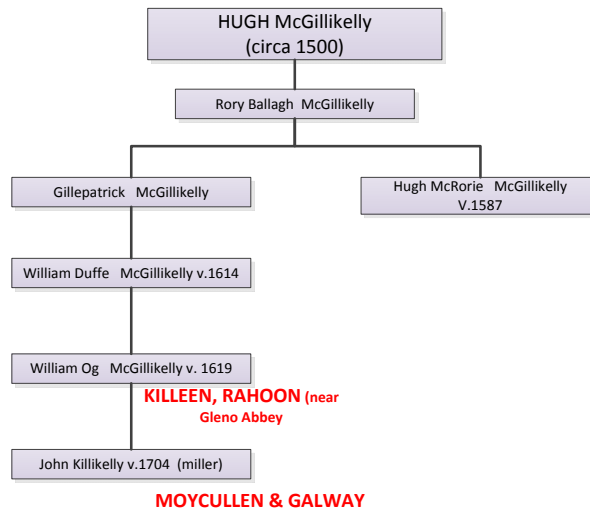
HUGH McGillikelly
(circa 1500)

Rory Ballagh McGillikelly

Gillepatrick McGillikelly

Hugh McRorie McGillikelly V.1587

William Duffe McGillikelly v.1614

William Og McGillikelly v. 1619

KILLEEN, RAHOON (near Gleno Abbey

John Killikelly v.1704 (miller)

MOYCULLEN & GALWAY